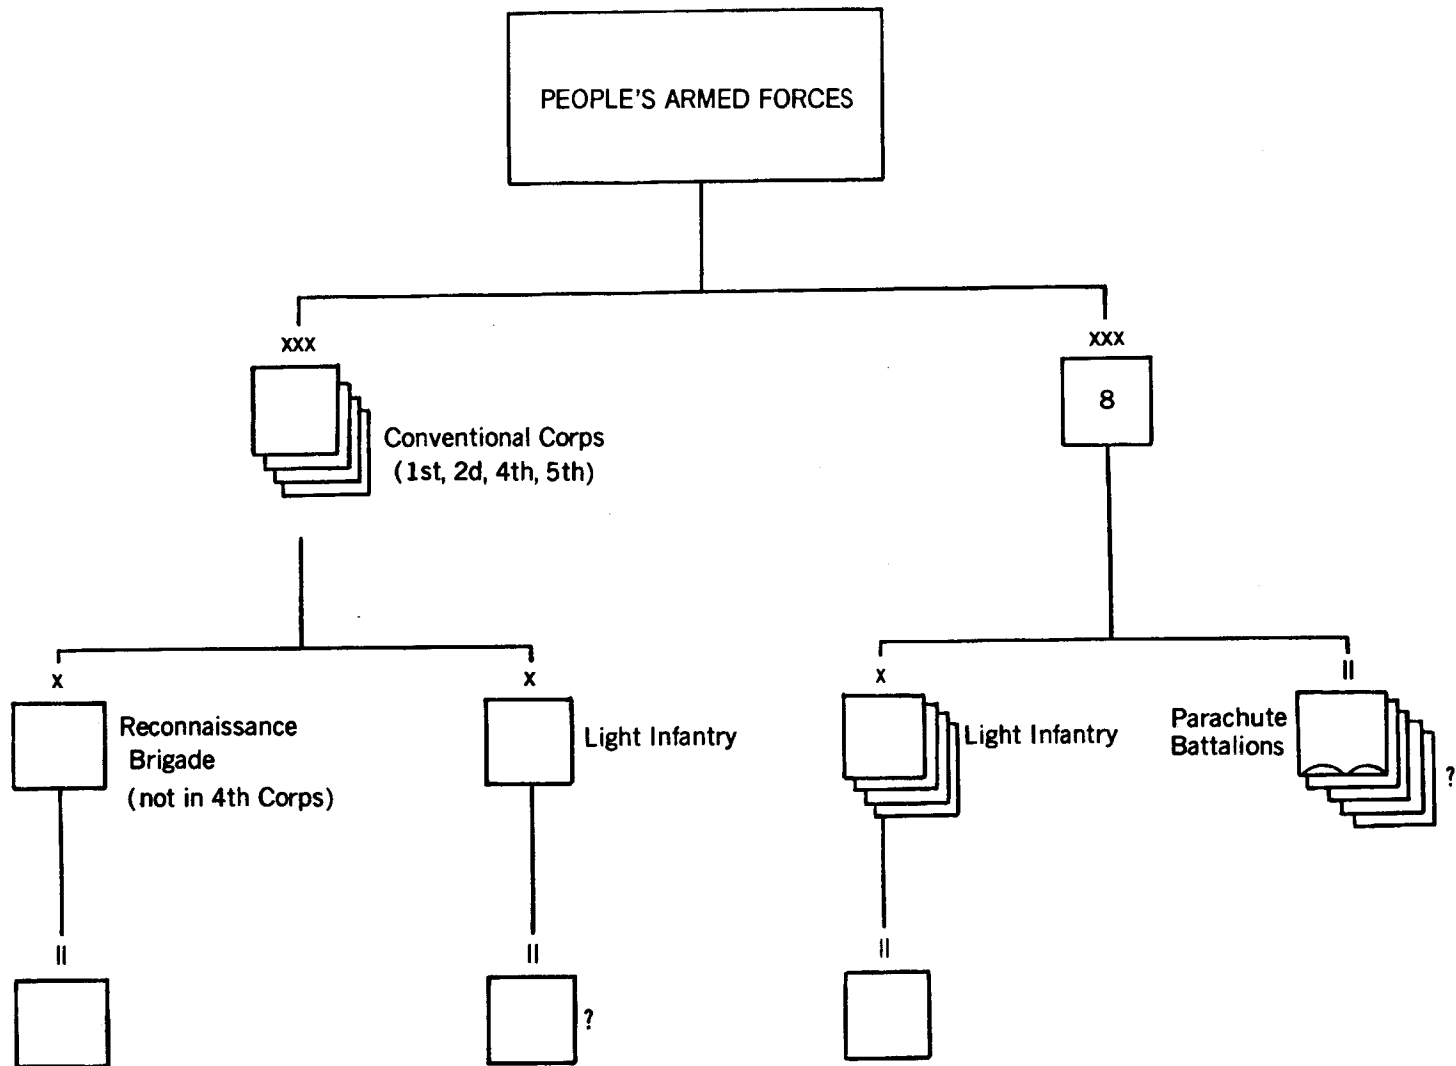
PEOPLE'S ARMED FORCES

xxx

Conventional Corps (1st, 2d, 4th, 5th)

xxx

8

x

Reconnaissance Brigade (not in 4th Corps)

x

Light Infantry

x

Light Infantry

II

Parachute Battalions

?

II

II

?

II